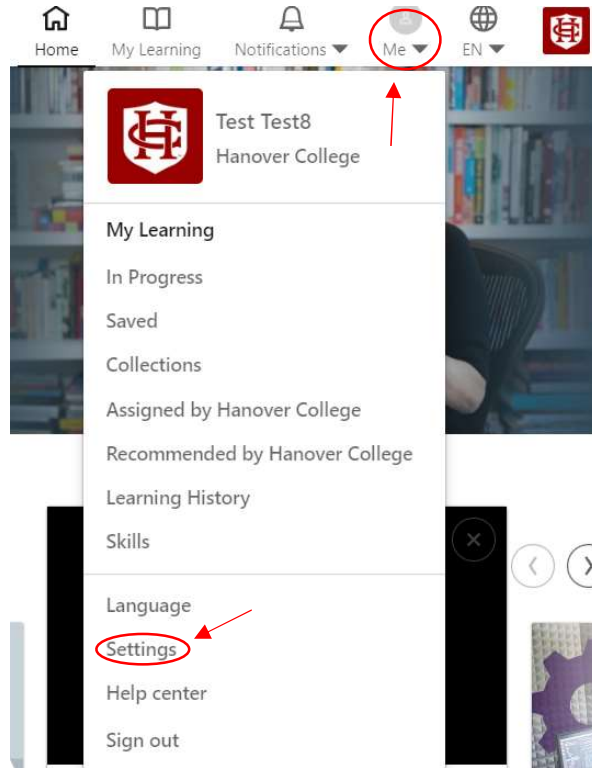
Home My Learning Notifications Me EN

Test Test8
Hanover College

My Learning
In Progress
Saved
Collections
Assigned by Hanover College
Recommended by Hanover College
Learning History
Skills

Language
Settings
Help center
Sign out